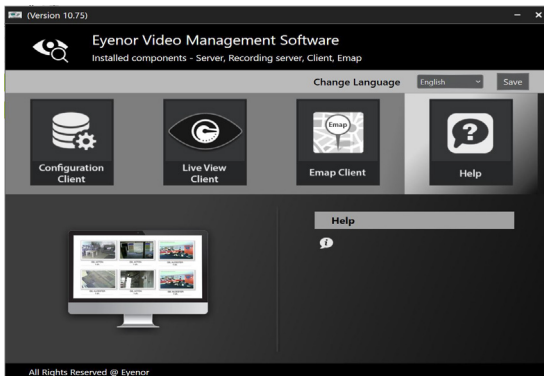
(Version 10.75)

Eyenor Video Management Software
Installed components - Server, Recording server, Client, Emap

Change Language English Save

Configuration Client

Live View Client

Emap

Emap Client

Help

Help

All Rights Reserved @ Eyenor